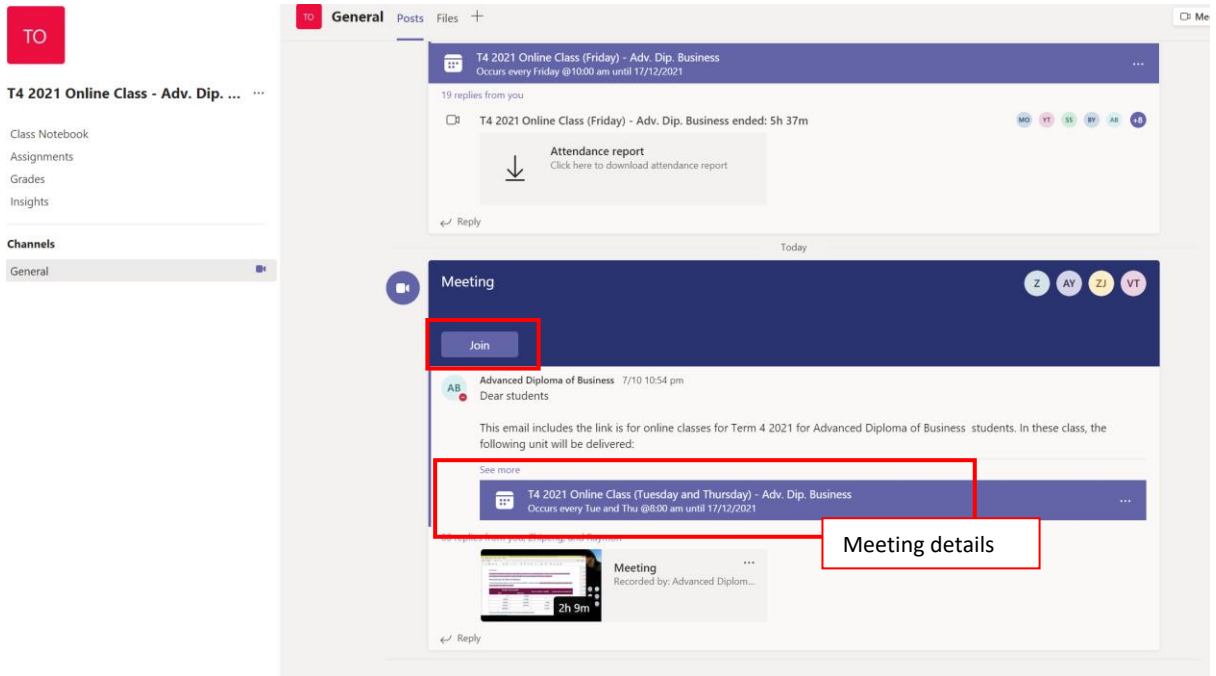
TO

T4 2021 Online Class - Adv. Dip. ... ···

Class Notebook
Assignments
Grades
Insights

Channels
General

TO General Posts Files +

Me

T4 2021 Online Class (Friday) - Adv. Dip. Business
Occurs every Friday @10:00 am until 17/12/2021 ···

19 replies from you

T4 2021 Online Class (Friday) - Adv. Dip. Business ended: 5h 37m

MO YT SS BY AB +8

Attendance report
Click here to download attendance report

Reply

Today

Meeting

Z AY ZJ VT

Join

AB
Advanced Diploma of Business 7/10 10:54 pm
Dear students

This email includes the link is for online classes for Term 4 2021 for Advanced Diploma of Business students. In these class, the following unit will be delivered:

See more

T4 2021 Online Class (Tuesday and Thursday) - Adv. Dip. Business
Occurs every Tue and Thu @8:00 am until 17/12/2021 ···

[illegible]

Meeting details

Meeting ···
Recorded by: Advanced Diplom...

2h 9m

Reply